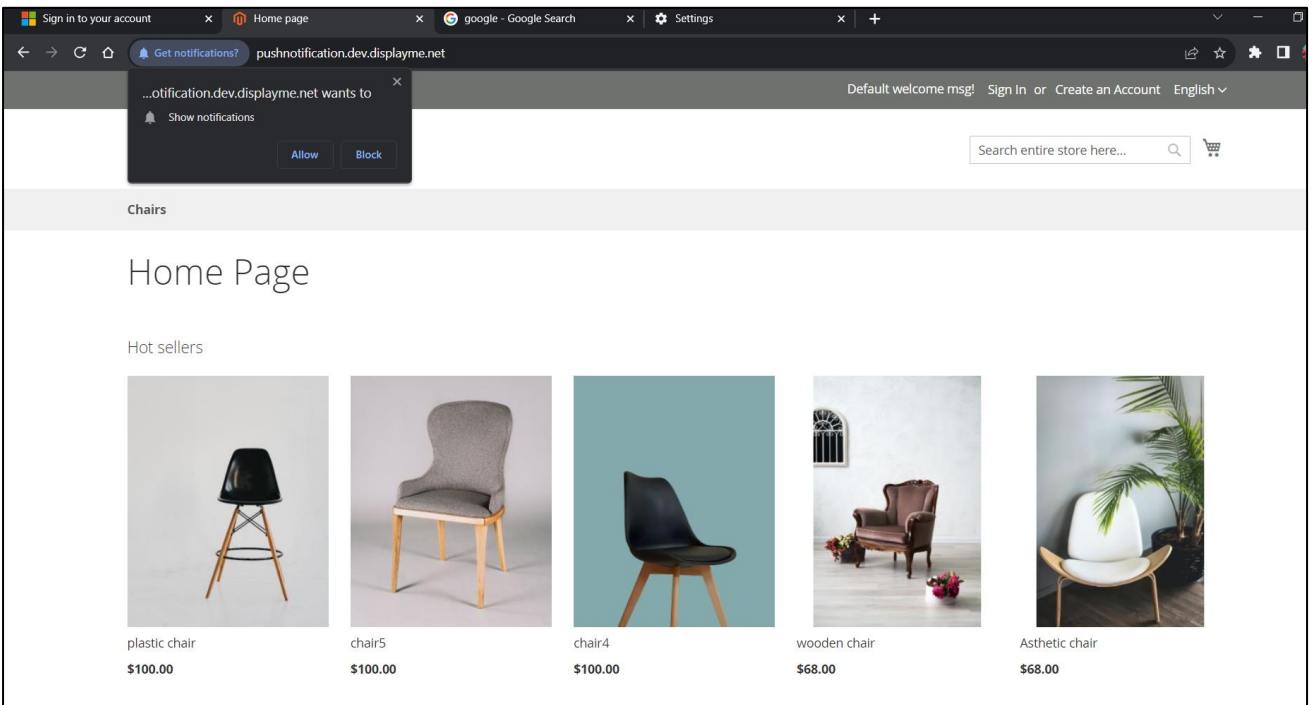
Sign in to your account ×
Home page ×
google - Google Search ×
Settings ×
+

Get notifications? pushnotification.dev.displayme.net

...otification.dev.displayme.net wants to ×
Show notifications
Allow Block

Default welcome msg! Sign In or Create an Account English

Search entire store here...

Chairs

Home Page

Hot sellers

plastic chair
$100.00

chair5
$100.00

chair4
$100.00

wooden chair
$68.00

Asthetic chair
$68.00